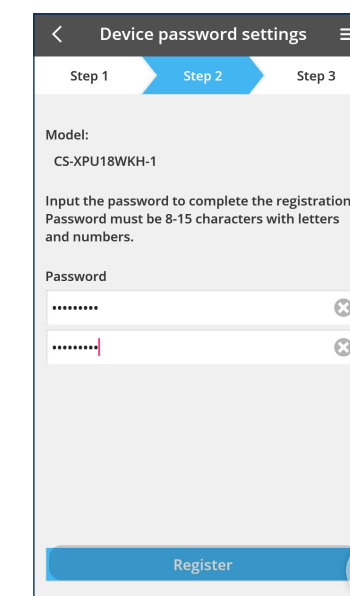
Device password settings

Step 1

Step 2

Step 3

Model:

CS-XPU18WKH-1

Input the password to complete the registration Password must be 8-15 characters with letters and numbers.

Password

•••••••••

•••••••••

Register